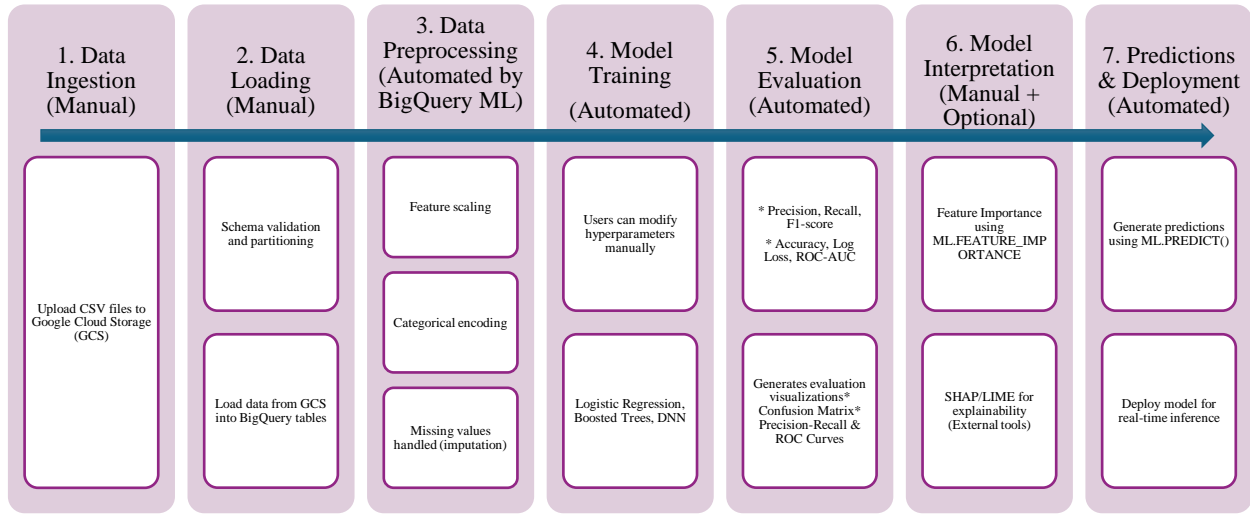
1. Data Ingestion (Manual)

Upload CSV files to Google Cloud Storage (GCS)

2. Data Loading (Manual)

Schema validation and partitioning

Load data from GCS into BigQuery tables

3. Data Preprocessing (Automated by BigQuery ML)

Feature scaling

Categorical encoding

Missing values handled (imputation)

4. Model Training (Automated)

Users can modify hyperparameters manually

Logistic Regression, Boosted Trees, DNN

5. Model Evaluation (Automated)

* Precision, Recall, F1-score

* Accuracy, Log Loss, ROC-AUC

Generates evaluation visualizations* Confusion Matrix* Precision-Recall & ROC Curves

6. Model Interpretation (Manual + Optional)

Feature Importance using ML.FEATURE_IMPORTANCE

SHAP/LIME for explainability (External tools)

7. Predictions & Deployment (Automated)

Generate predictions using ML.PREDICT()

Deploy model for real-time inference